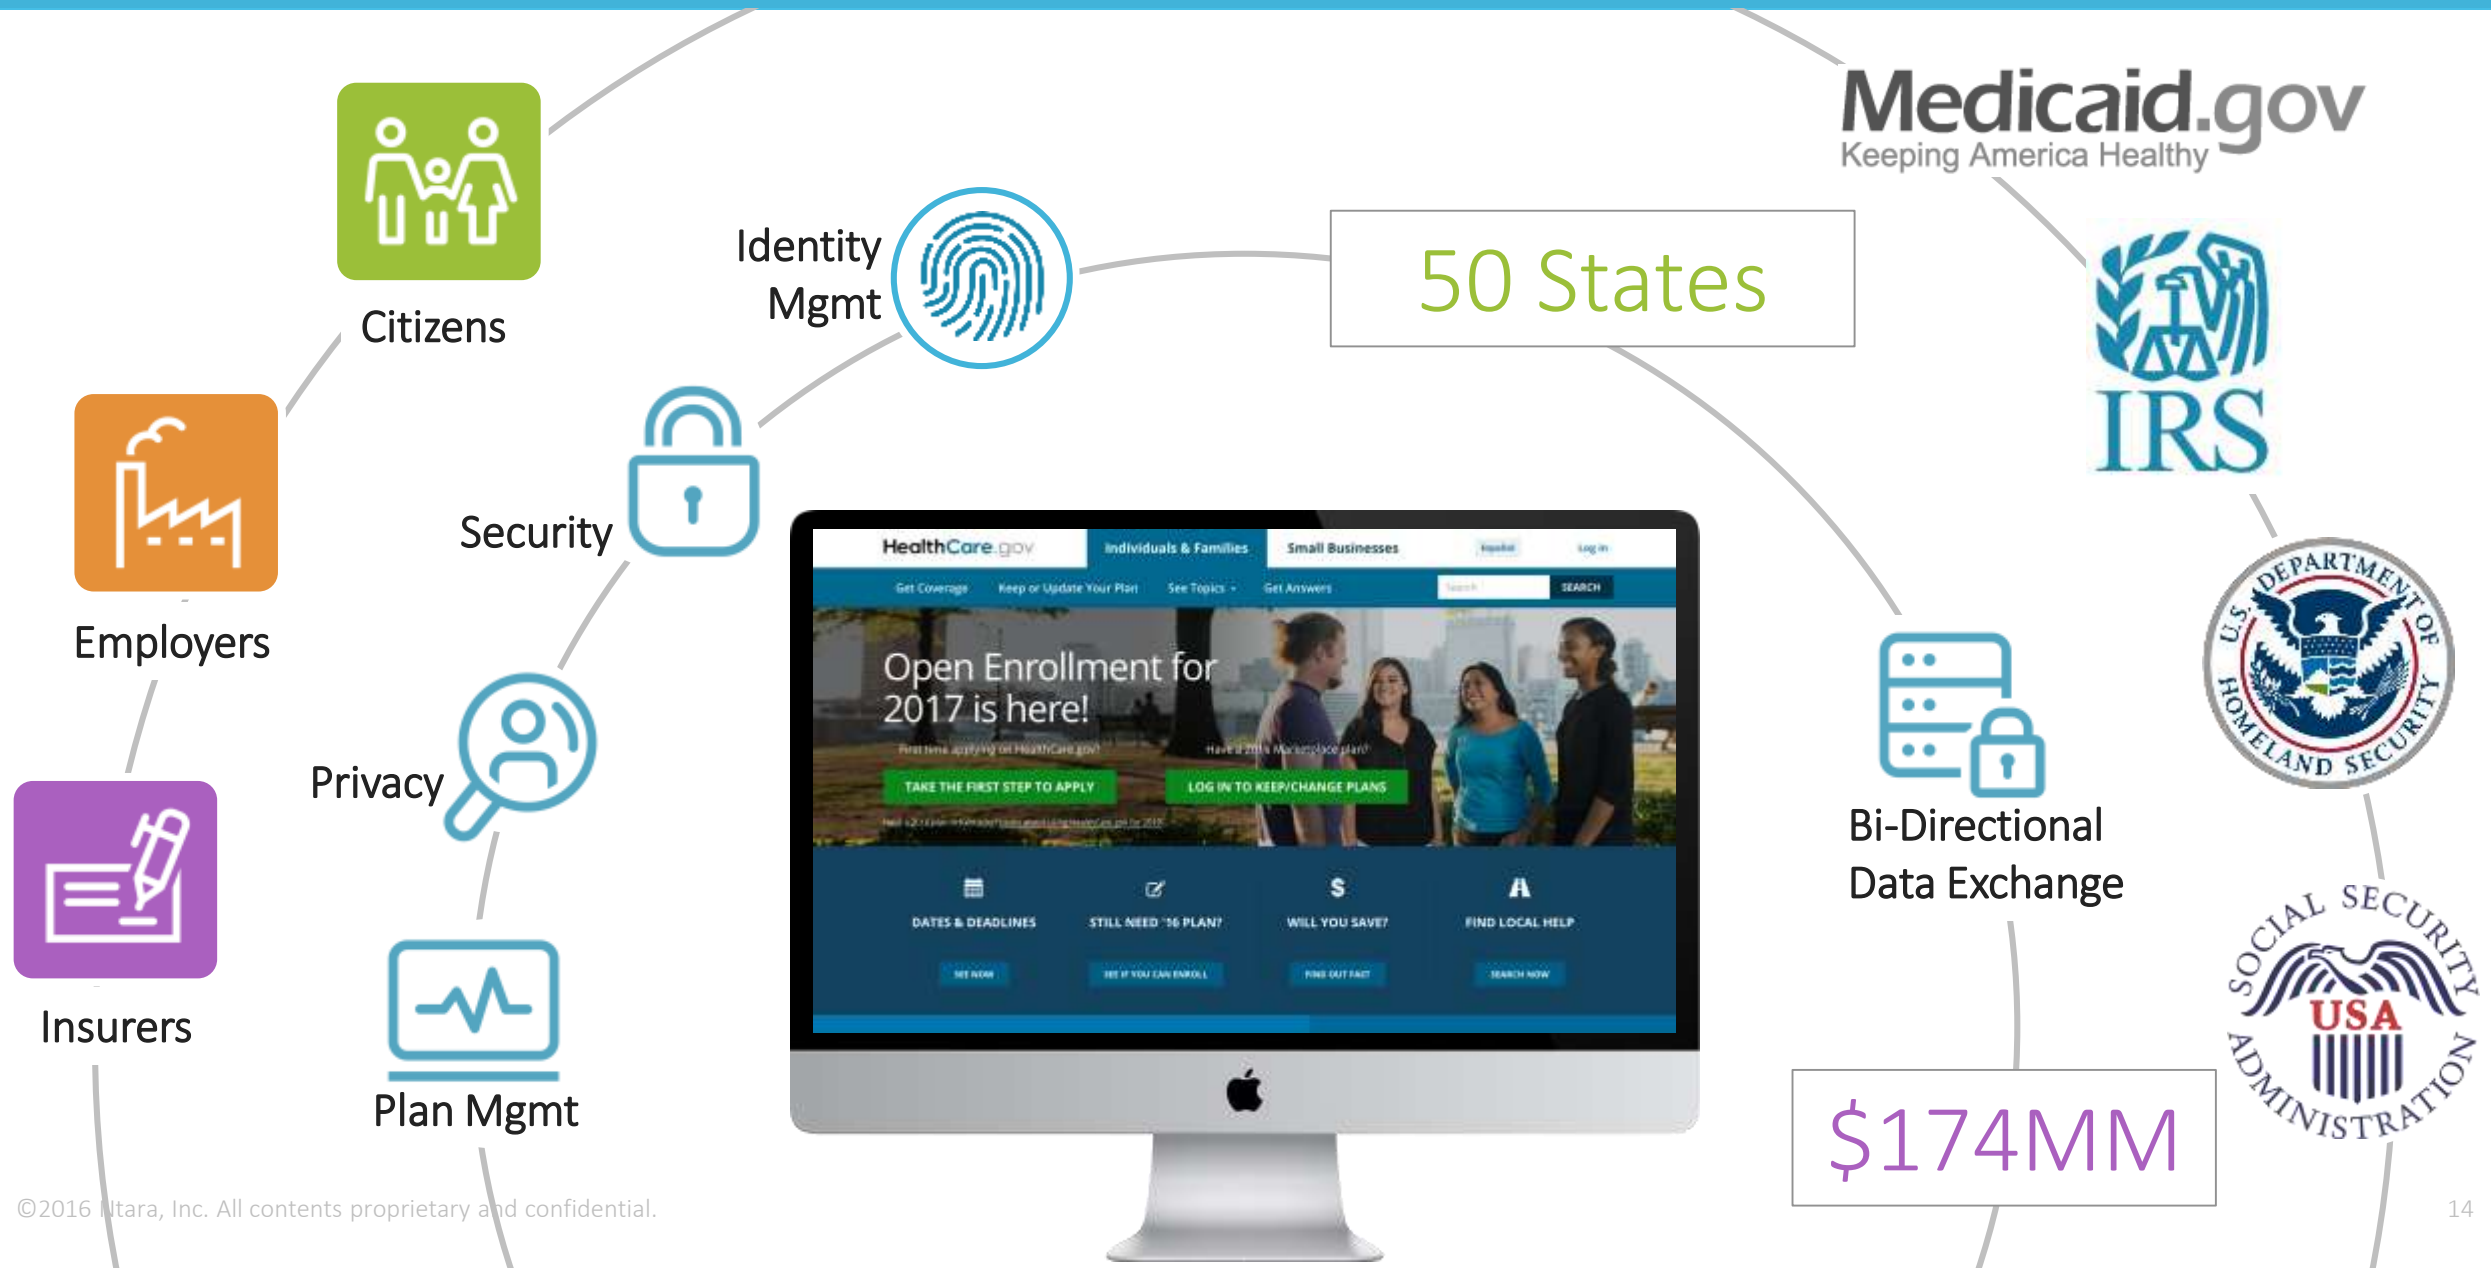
Citizens

Employers

Insurers

Identity Mgmt

Security

Privacy

Plan Mgmt

50 States

Medicaid.gov
Keeping America Healthy

IRS

U.S. DEPARTMENT OF HOMELAND SECURITY

SOCIAL SECURITY ADMINISTRATION USA

Bi-Directional Data Exchange

$174MM

HealthCare.gov Individuals & Families Small Businesses Español Log in

Get Coverage Keep or Update Your Plan See Topics Get Answers SEARCH

Open Enrollment for 2017 is here!

First time applying on HealthCare.gov? Have a 2016 Marketplace plan?

TAKE THE FIRST STEP TO APPLY LOG IN TO KEEP/CHANGE PLANS

DATES & DEADLINES STILL NEED '16 PLAN? WILL YOU SAVE? FIND LOCAL HELP

SEE NOW SEE IF YOU CAN ENROLL FIND OUT FAST SEARCH NOW

©2016 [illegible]tara, Inc. All contents proprietary a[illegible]d confidential.

14